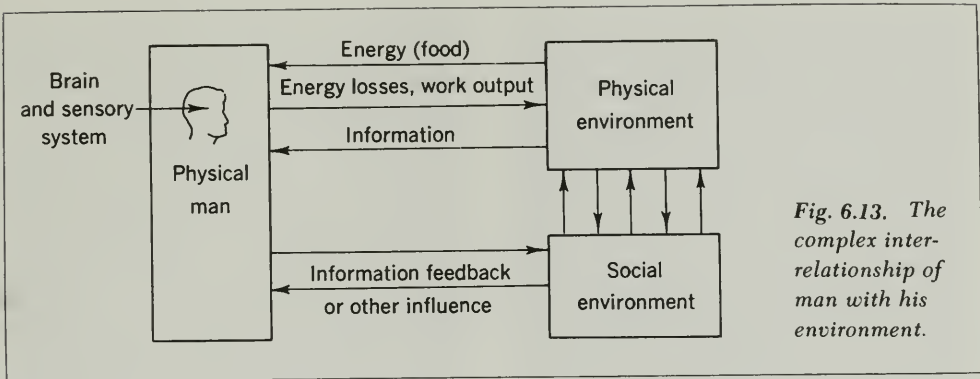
Brain and sensory system

Physical man

Energy (food)

Energy losses, work output

Information

Physical environment

Information feedback or other influence

Social environment

Fig. 6.13. The complex interrelationship of man with his environment.